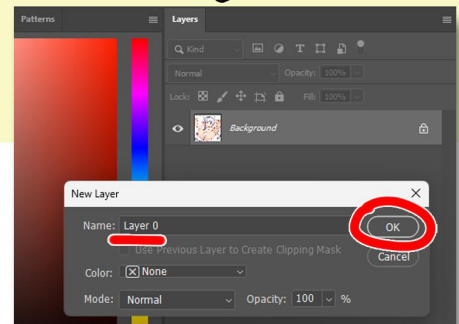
Patterns

Layers

Kind

Normal

Opacity: 100%

Lock:

Fill: 100%

Background

New Layer

Name: Layer 0

Use Previous Layer to Create Clipping Mask

Color: None

Mode: Normal

Opacity: 100 %

OK

Cancel